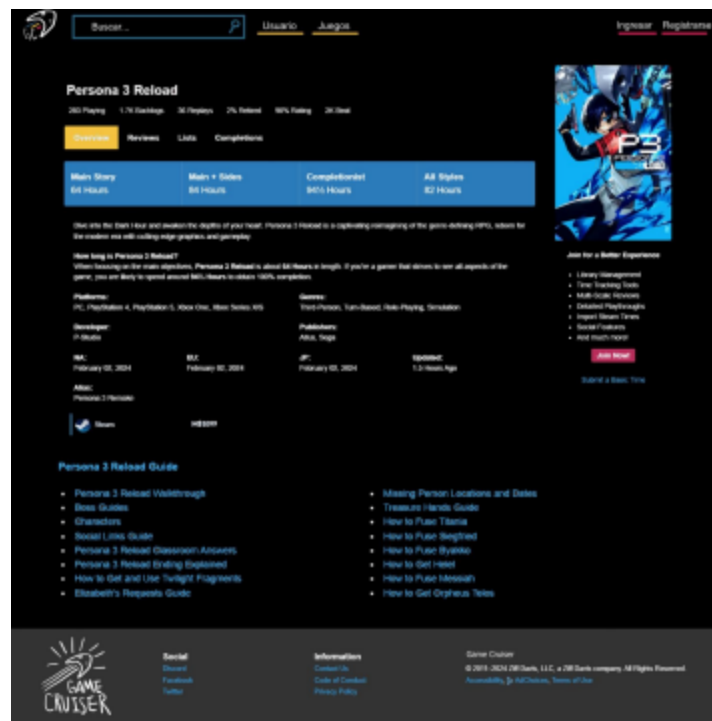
Buscar...

Usuario Juegos

Ingresar Registrarse

Persona 3 Reload

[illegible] Playing 1.7K Backlogs 30 Replays 2% Retired 90% Rating 2K Beat

Overview Reviews Lists Completions

| Main Story | Main + Sides | Completionist | All Styles |
|---|---|---|---|
| 64 Hours | 84 Hours | 94½ Hours | 82 Hours |

Dive into the Dark Hour and awaken the depths of your heart. Persona 3 Reload is a captivating reimagining of the genre-defining RPG, reborn for the modern era with cutting-edge graphics and gameplay.

How long is Persona 3 Reload?
When focusing on the main objectives, Persona 3 Reload is about 64 Hours in length. If you're a gamer that strives to see all aspects of the game, you are likely to spend around 94½ Hours to obtain 100% completion.

Platforms:
PC, PlayStation 4, PlayStation 5, Xbox One, Xbox Series X/S

Genres:
Third-Person, Turn-Based, Role-Playing, Simulation

Developer:
P-Studio

Publishers:
Atlus, Sega

NA:
February 02, 2024

EU:
February 02, 2024

JP:
February 02, 2024

Updated:
13 Hours Ago

Alias:
Persona 3 Remake

Steam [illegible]

Join for a Better Experience

- Library Management
- Time Tracking Tools
- Multi-Scale Reviews
- Detailed Playthroughs
- Import Steam Times
- Social Features
- And much more!

Join Now!

Submit a Basic Time

Persona 3 Reload Guide

- Persona 3 Reload Walkthrough
- Boss Guides
- Characters
- Social Links Guide
- Persona 3 Reload Classroom Answers
- Persona 3 Reload Ending Explained
- How to Get and Use Twilight Fragments
- Elizabeth's Requests Guide
- Missing Person Locations and Dates
- Treasure Hands Guide
- How to Fuse Titania
- How to Fuse Siegfried
- How to Fuse Byakko
- How to Get Helel
- How to Fuse Messiah
- How to Get Orpheus Telos

GAME CRUISER

Social
Discord
Facebook
Twitter

Information
Contact Us
Code of Conduct
Privacy Policy

Game Cruiser
© 2015-2024 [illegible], LLC, a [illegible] company. All Rights Reserved.
Accessibility, Ad Choices, Terms of Use